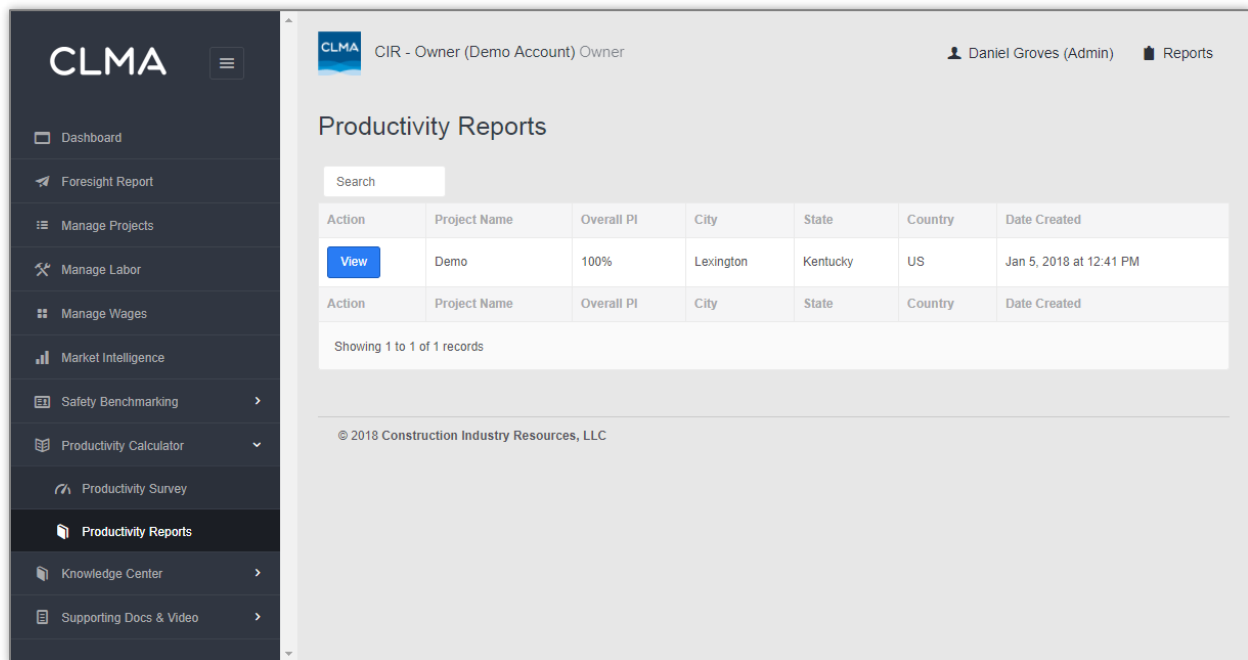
CLMA

Dashboard
Foresight Report
Manage Projects
Manage Labor
Manage Wages
Market Intelligence
Safety Benchmarking
Productivity Calculator
Productivity Survey
Productivity Reports
Knowledge Center
Supporting Docs & Video

CLMA CIR - Owner (Demo Account) Owner

Daniel Groves (Admin) Reports

Productivity Reports

Search

| Action | Project Name | Overall PI | City | State | Country | Date Created |
|---|---|---|---|---|---|---|
| View | Demo | 100% | Lexington | Kentucky | US | Jan 5, 2018 at 12:41 PM |
| Action | Project Name | Overall PI | City | State | Country | Date Created |

Showing 1 to 1 of 1 records

© 2018 Construction Industry Resources, LLC